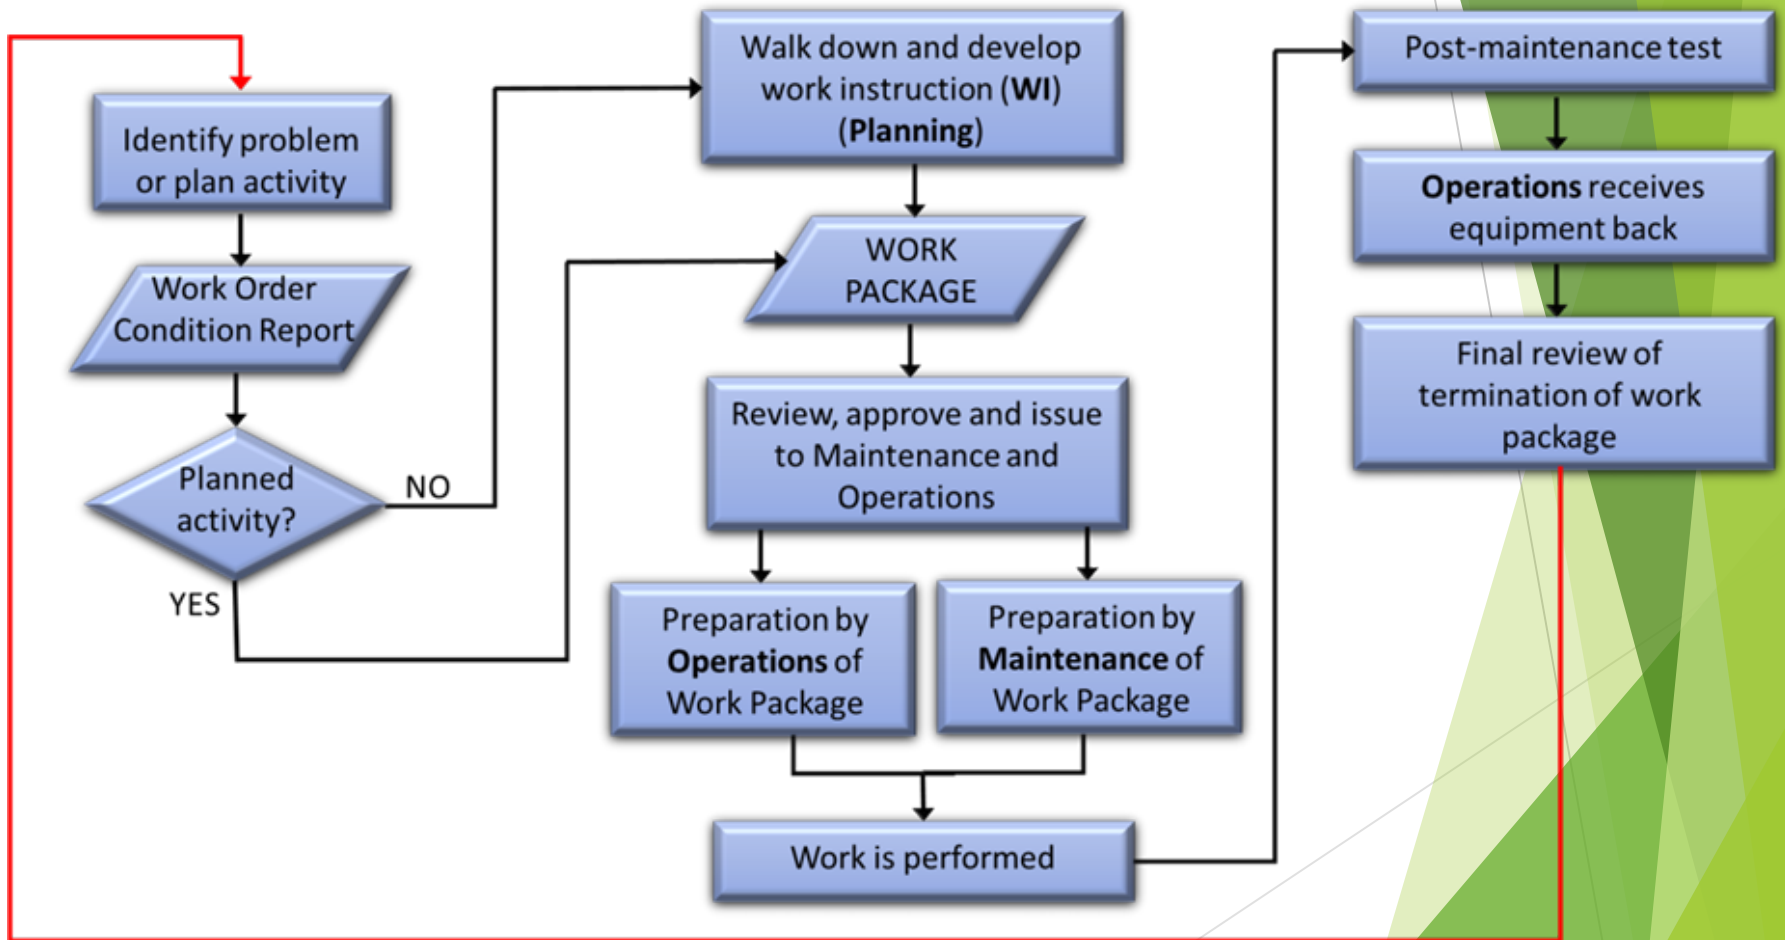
Identify problem or plan activity

Work Order Condition Report

Planned activity?

NO

YES

Walk down and develop work instruction (**WI**) (**Planning**)

WORK PACKAGE

Review, approve and issue to Maintenance and Operations

Preparation by **Operations** of Work Package

Preparation by **Maintenance** of Work Package

Work is performed

Post-maintenance test

**Operations** receives equipment back

Final review of termination of work package